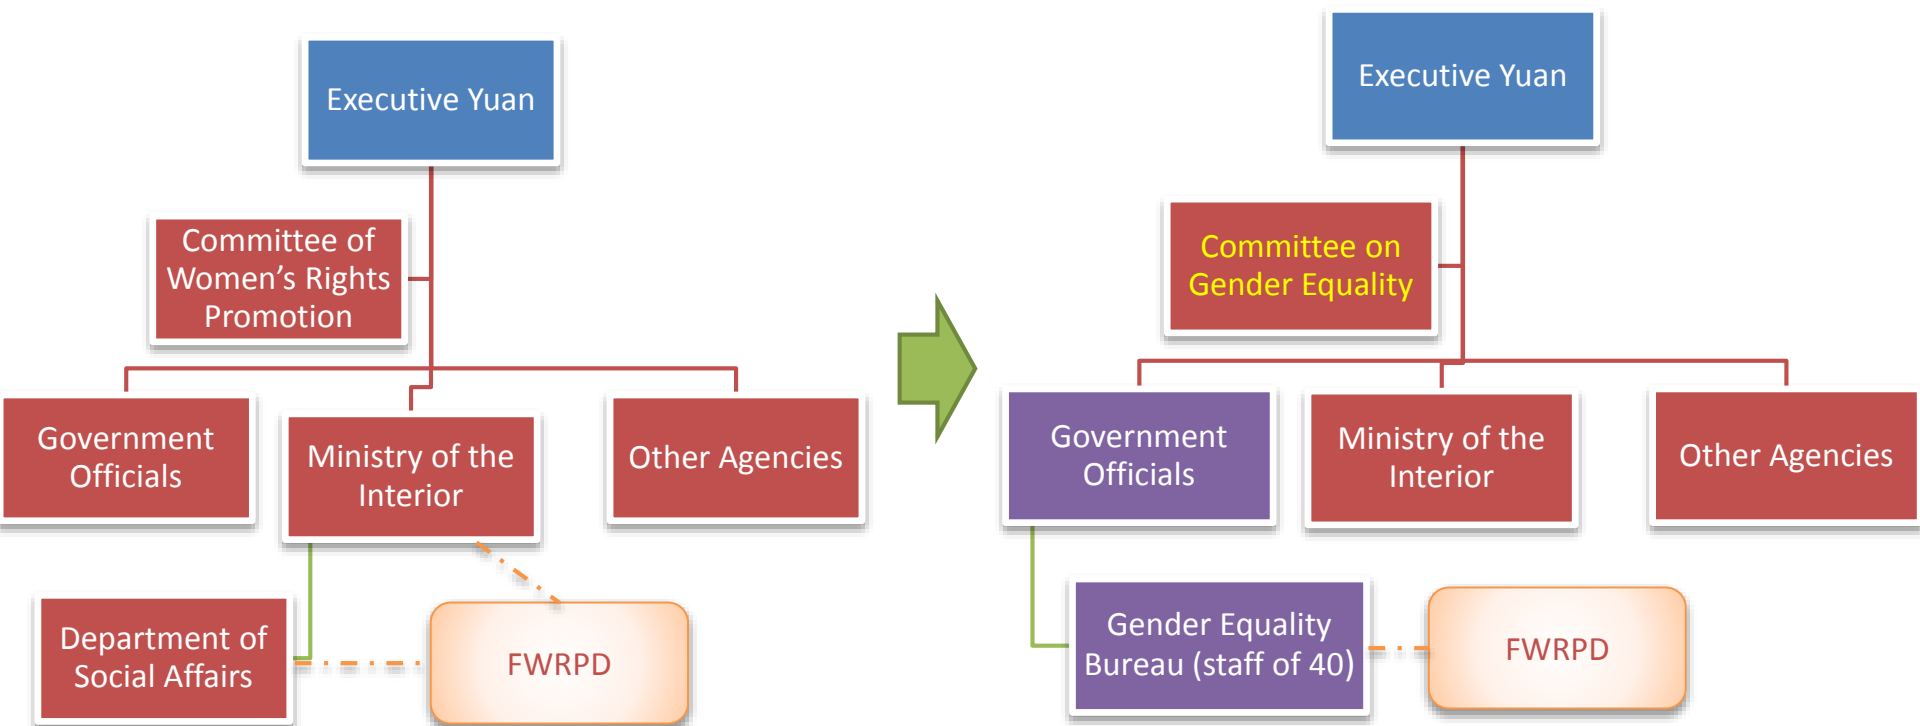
Executive Yuan

Committee of Women's Rights Promotion

Government Officials

Ministry of the Interior

Other Agencies

Department of Social Affairs

FWRPD

Executive Yuan

Committee on Gender Equality

Government Officials

Ministry of the Interior

Other Agencies

Gender Equality Bureau (staff of 40)

FWRPD